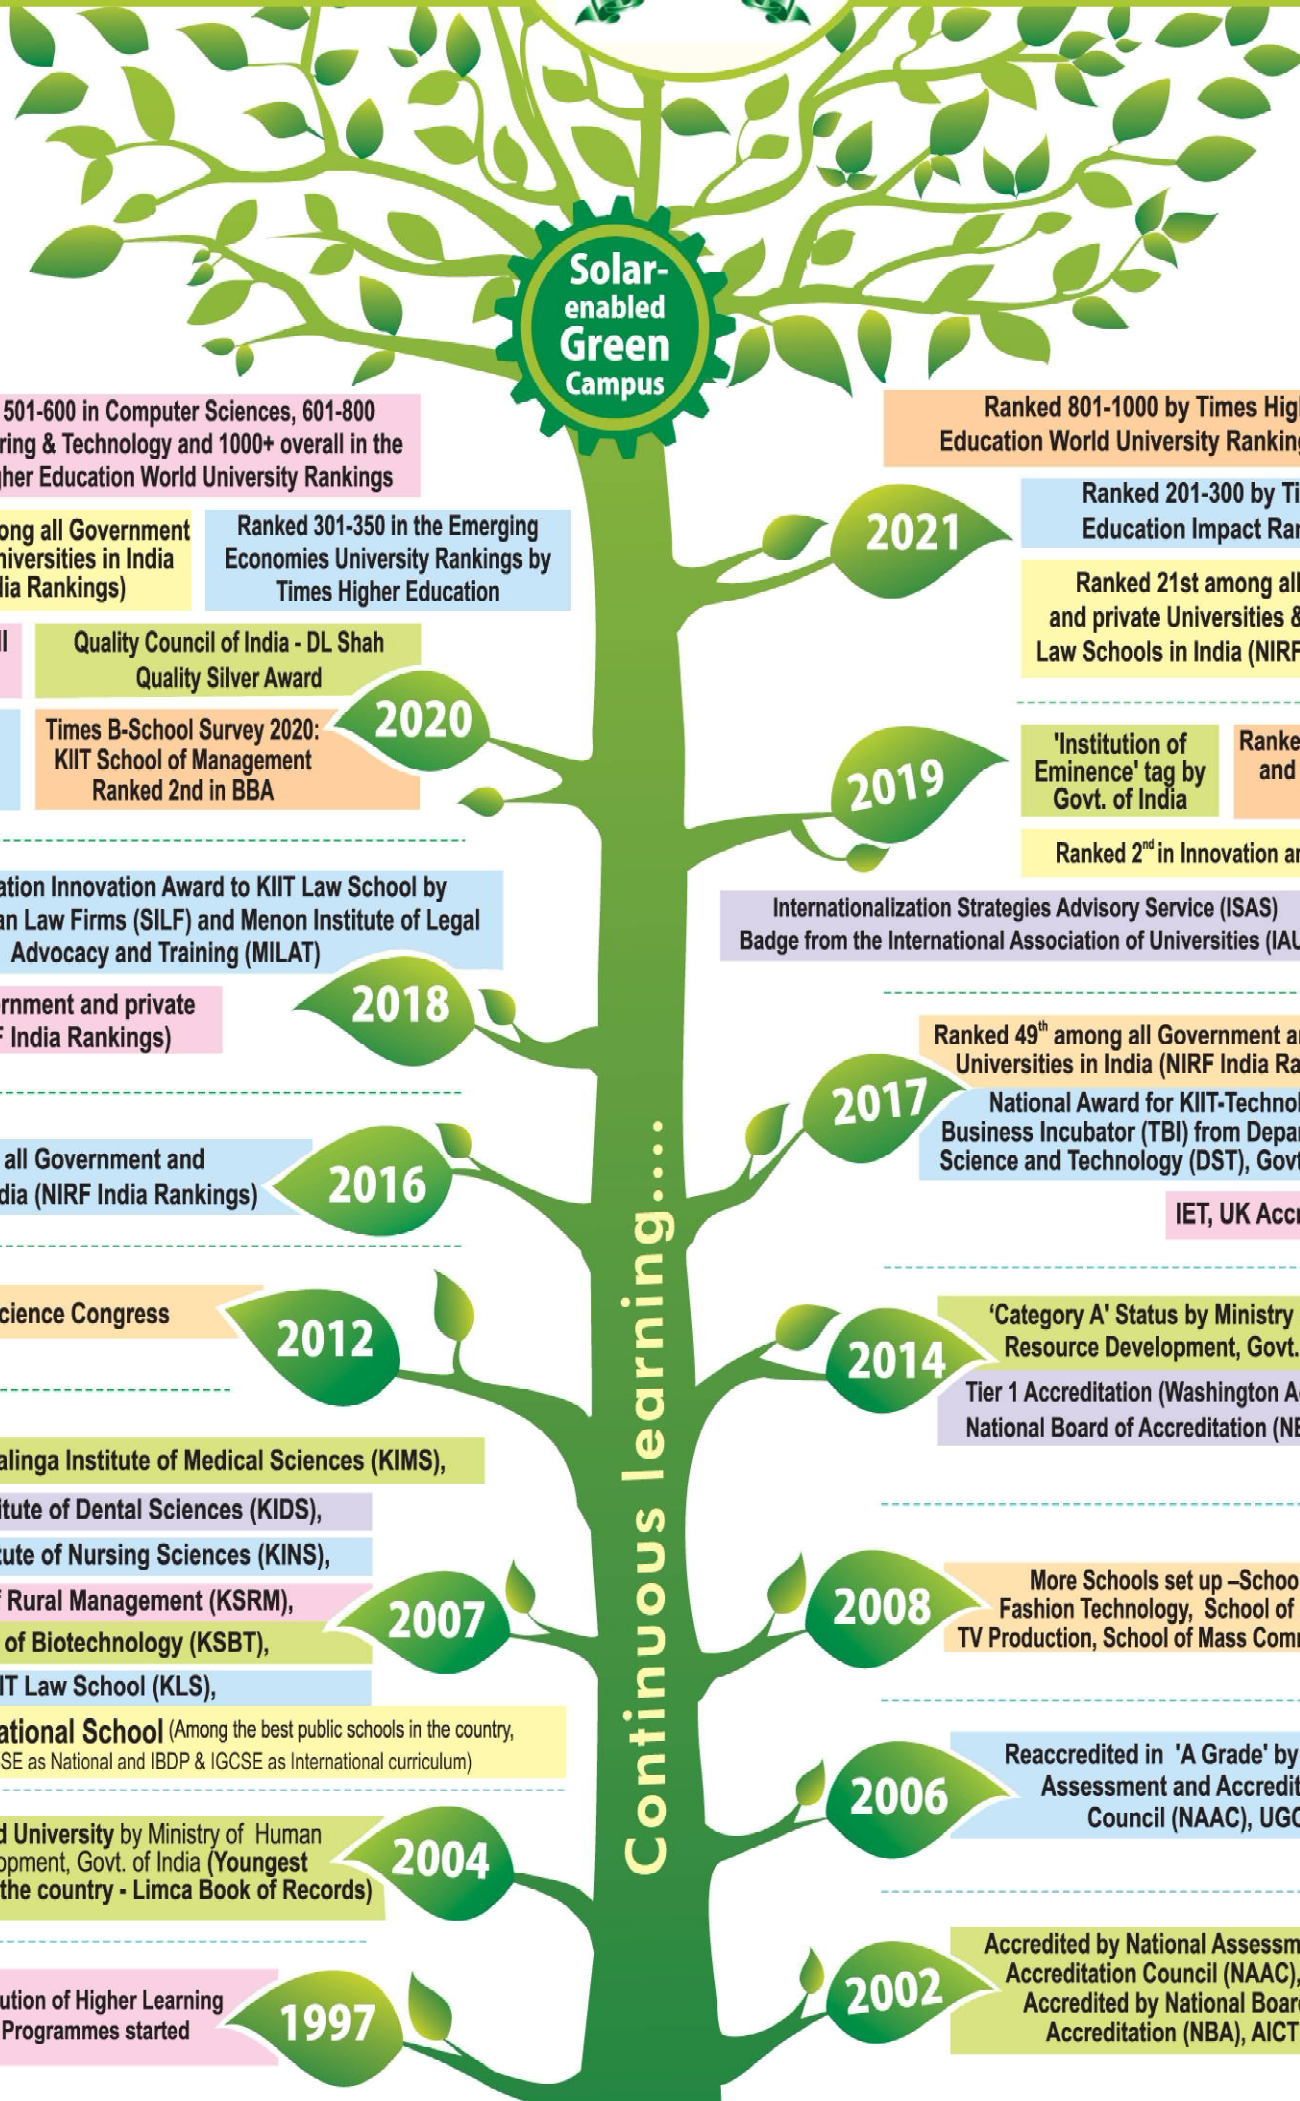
Solar-enabled Green Campus

501-600 in Computer Sciences, 601-800 ring & Technology and 1000+ overall in the her Education World University Rankings

Ranked 801-1000 by Times High Education World University Ranking

2021

Ranked 201-300 by Ti Education Impact Ran

ong all Government niversities in India dia Rankings)

Ranked 301-350 in the Emerging Economies University Rankings by Times Higher Education

Ranked 21st among all and private Universities & Law Schools in India (NIRF

Quality Council of India - DL Shah Quality Silver Award

2020

Times B-School Survey 2020: KIIT School of Management Ranked 2nd in BBA

2019

'Institution of Eminence' tag by Govt. of India

Ranke and

Ranked 2$^{nd}$ in Innovation ar

ation Innovation Award to KIIT Law School by an Law Firms (SILF) and Menon Institute of Legal Advocacy and Training (MILAT)

Internationalization Strategies Advisory Service (ISAS) Badge from the International Association of Universities (IAU

2018

rnment and private F India Rankings)

Ranked 49$^{th}$ among all Government ar Universities in India (NIRF India Ra

2017

National Award for KIIT-Technol Business Incubator (TBI) from Depar Science and Technology (DST), Govt

all Government and dia (NIRF India Rankings)

2016

IET, UK Accr

cience Congress

2012

'Category A' Status by Ministry Resource Development, Govt.

2014

Tier 1 Accreditation (Washington A National Board of Accreditation (NE

alinga Institute of Medical Sciences (KIMS), itute of Dental Sciences (KIDS), tute of Nursing Sciences (KINS), f Rural Management (KSRM), of Biotechnology (KSBT), IT Law School (KLS), ational School (Among the best public schools in the country, SE as National and IBDP & IGCSE as International curriculum)

2007

2008

More Schools set up –Schoo Fashion Technology, School of TV Production, School of Mass Comm

Continuous learning....

2006

Reaccredited in 'A Grade' by Assessment and Accredit Council (NAAC), UGC

d University by Ministry of Human opment, Govt. of India (Youngest the country - Limca Book of Records)

2004

Accredited by National Assessm Accreditation Council (NAAC), Accredited by National Boar Accreditation (NBA), AICT

2002

ution of Higher Learning Programmes started

1997